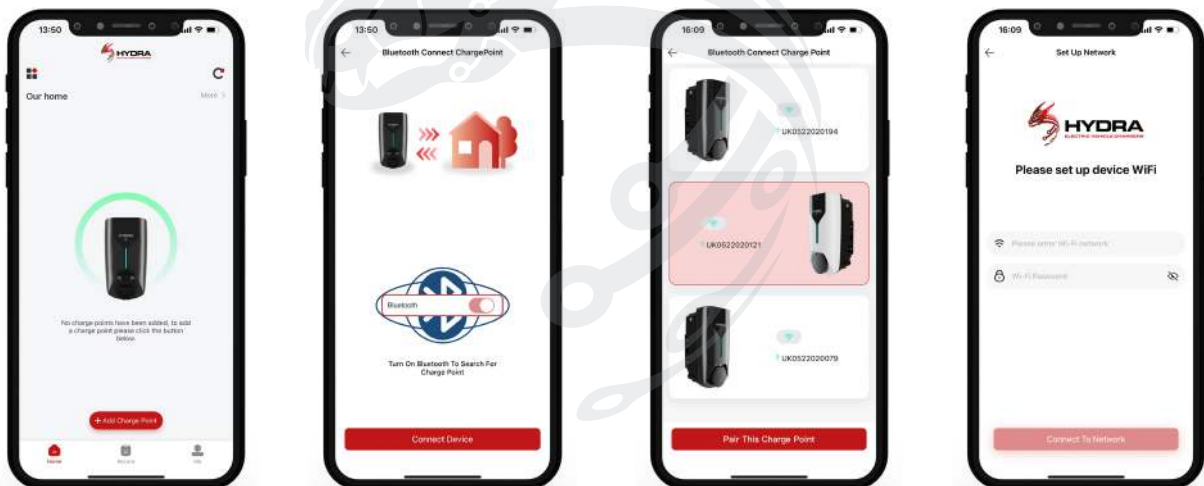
13:50

HYDRA

Our home

More >

No charge points have been added, to add a charge point please click the button below.

+ Add Charge Point

Home

Record

Me

13:50

Bluetooth Connect ChargePoint

Bluetooth

Turn On Bluetooth To Search For Charge Point

Connect Device

16:09

Bluetooth Connect Charge Point

UK0522020194

UK0522020121

UK0522020079

Pair This Charge Point

16:09

Set Up Network

HYDRA

ELECTRIC VEHICLE CHARGERS

Please set up device WiFi

Please enter Wi-Fi network

Wi-Fi Password

Connect To Network